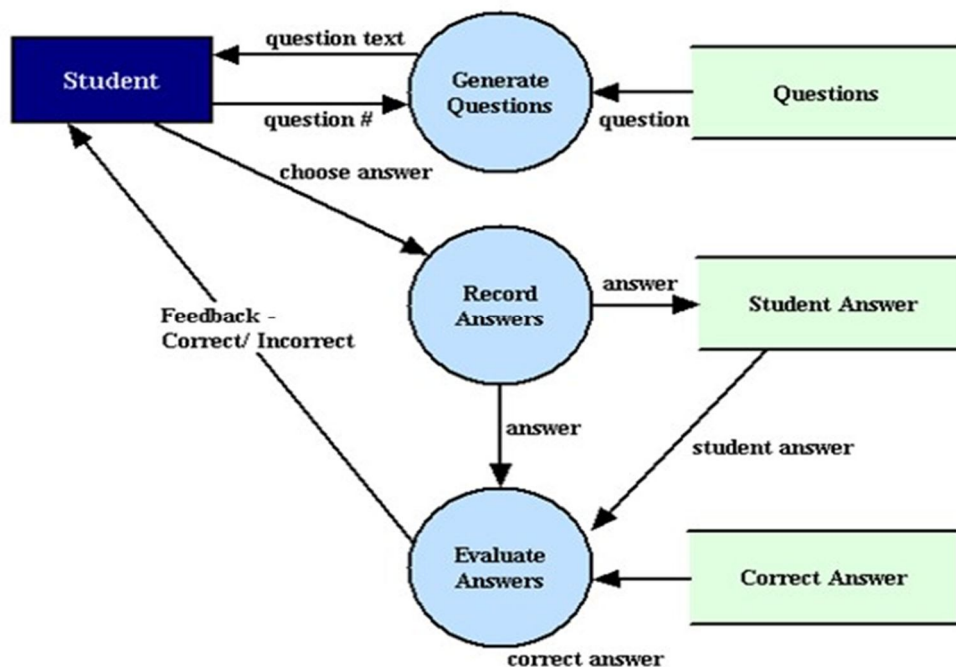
Student

question text

question #

Generate Questions

question

Questions

choose answer

Record Answers

answer

Student Answer

Feedback - Correct/ Incorrect

answer

student answer

Evaluate Answers

Correct Answer

correct answer